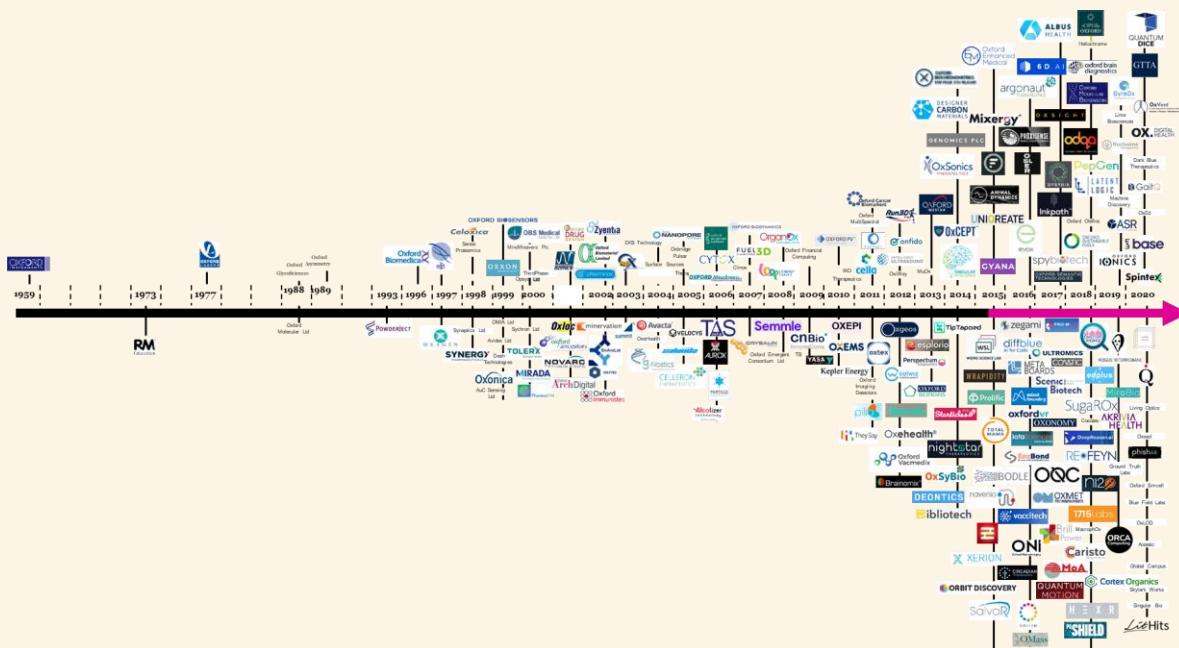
OXFORD INSTRUMENTS
1959
1973
RM Education
1977
1988
Oxford Glycosciences
1989
Oxford Asymmetry
Oxford Molecular Ltd
1993
POWDERJECT
1996
Oxford Biomedica
1997
1998
Celoxica
Sense Proteomics
OXFORD BIOSENSORS
OXXON
1999
OBS Medical
Mindweavers Plc
2000
ThirdPhase
Zyentia
2001
2002
2003
2004
NANOPORE
2005
2006
CYTOX
2007
FUEL3D
OrganOx
2008
Oxford Finance Computing
2009
OXFORD PV
2010
2011
Oxford Cancer Biomarkers
2012
enfido
2013
2014
OxCEPT
UNIQREATE
GYANA
2015
2016
2017
2018
2019
2020
Mixergy
Oxford Enhanced Medical
argonaut
6D AI
DESIGNER CARBON MATERIALS
GENOMICS PLC
OxSonics
ALBUS HEALTH
OXFORD
oxford brain diagnostics
PepGen
spybiotech
IONICS
base
Spintex
QUANTUM DICE
GTTA
OX. DIGITAL HEALTH
OXFORD SUSTAINABLE FUELS
LATENT LOGIC
inkpath
Synexa
MEDICAL CONCEPT
SYNERGY
Oxonica
TOLERX
MIRADA
Oxford ArchDigital
NOVARC
Oxloc
minervation
Oxford Immunotec
Avacta
VELOCYS
TAS
AUROX
Semmle
CNBio
OXEPI
YASA
OXEMS
Kepler Energy
zegeos
TipTapoed
esplorio
Perspectum
oxford vr
OXONOMY
zegami
diffblue
ULTROMICS
METABOARDS
Scenic Biotech
SugaROx
AKRIA HEALTH
REFEYN
OQC
OXMET TECHNOLOGIES
n12
1715 Labs
ORCA Computing
Caristo
Cortex Organics
ONI
QUANTUM MOTION
MoA
HEXR
SHIELD
LiteHits
OMass
SalvoR
ORBIT DISCOVERY
XERION
ibliotech
DEONTICS
OxSyBio
Brainomix
Oxford Vacmedix
nightstar
Oxehealth
TheySay
WRAPIDITY
Prolific
TOTAL MANAS
Living Optics
phishex
Q
vaccitech